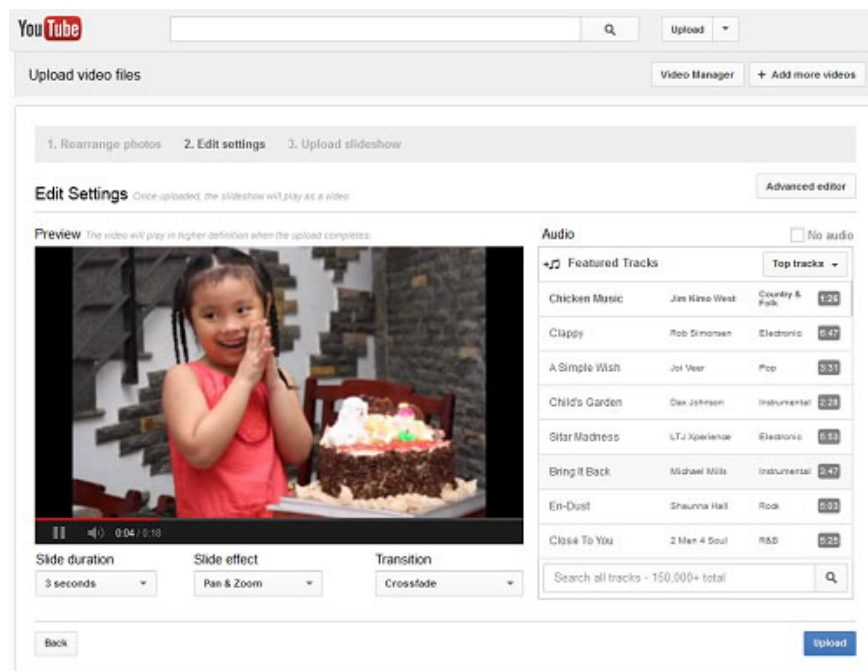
YouTube

Upload

Upload video files

Video Manager

+ Add more videos

1. Rearrange photos 2. Edit settings 3. Upload slideshow

Edit Settings Once uploaded, the slideshow will play as a video

Advanced editor

Preview The video will play in higher definition when the upload completes.

0:04 / 0:18

Audio

No audio

Featured Tracks

Top tracks

| Chicken Music | Jim Kirso West | Country & Folk | 1:26 |
|---|---|---|---|
| Clappy | Rob Simonsen | Electronic | 5:47 |
| A Simple Wish | Jol Veer | Pop | 3:31 |
| Child's Garden | Dax Johnson | Instrumental | 2:28 |
| Star Madness | LTJ Xperience | Electronic | 5:53 |
| Bring It Back | Michael Mills | Instrumental | 2:47 |
| En-Dust | Shaunna Hall | Rock | 5:03 |
| Close To You | 2 Men 4 Soul | R&B | 5:25 |

Search all tracks - 150,000+ total

Slide duration
3 seconds

Slide effect
Pan & Zoom

Transition
Crossfade

Back

Upload